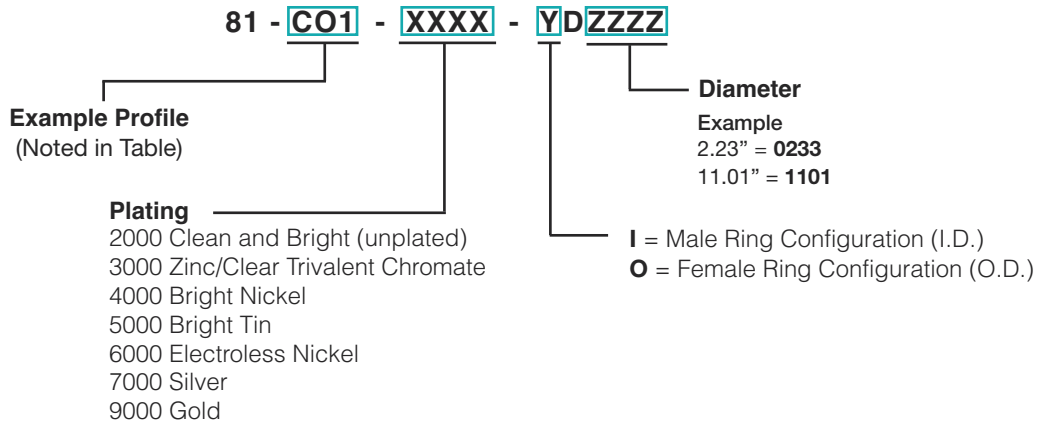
81 - CO1 - XXXX - YDZZZZ

Example Profile
(Noted in Table)

Plating
2000 Clean and Bright (unplated)
3000 Zinc/Clear Trivalent Chromate
4000 Bright Nickel
5000 Bright Tin
6000 Electroless Nickel
7000 Silver
9000 Gold

I = Male Ring Configuration (I.D.)
O = Female Ring Configuration (O.D.)

Diameter
Example
2.23" = 0233
11.01" = 1101